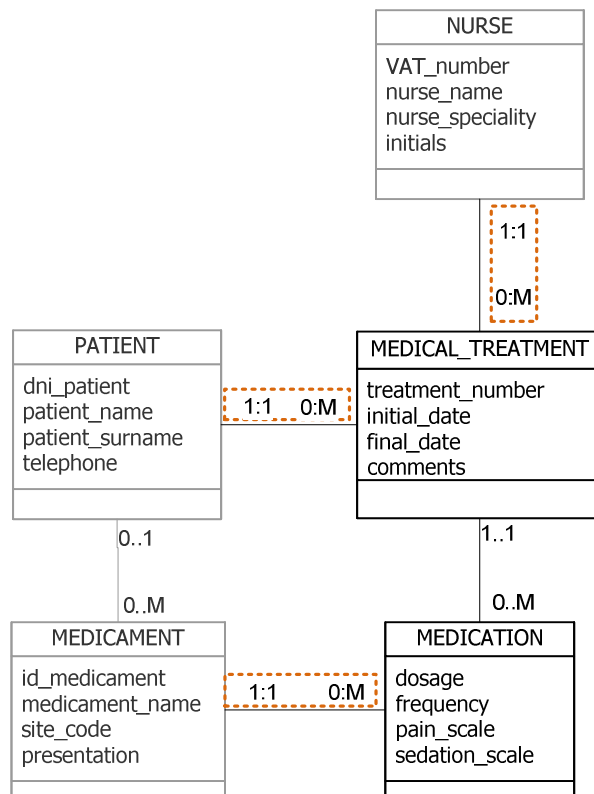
NURSE

VAT_number
nurse_name
nurse_speciality
initials

1:1

0:M

PATIENT

dni_patient
patient_name
patient_surname
telephone

1:1 0:M

MEDICAL_TREATMENT

treatment_number
initial_date
final_date
comments

0..1

0..M

1..1

0..M

MEDICAMENT

id_medicament
medicament_name
site_code
presentation

1:1 0:M

MEDICATION

dosage
frequency
pain_scale
sedation_scale